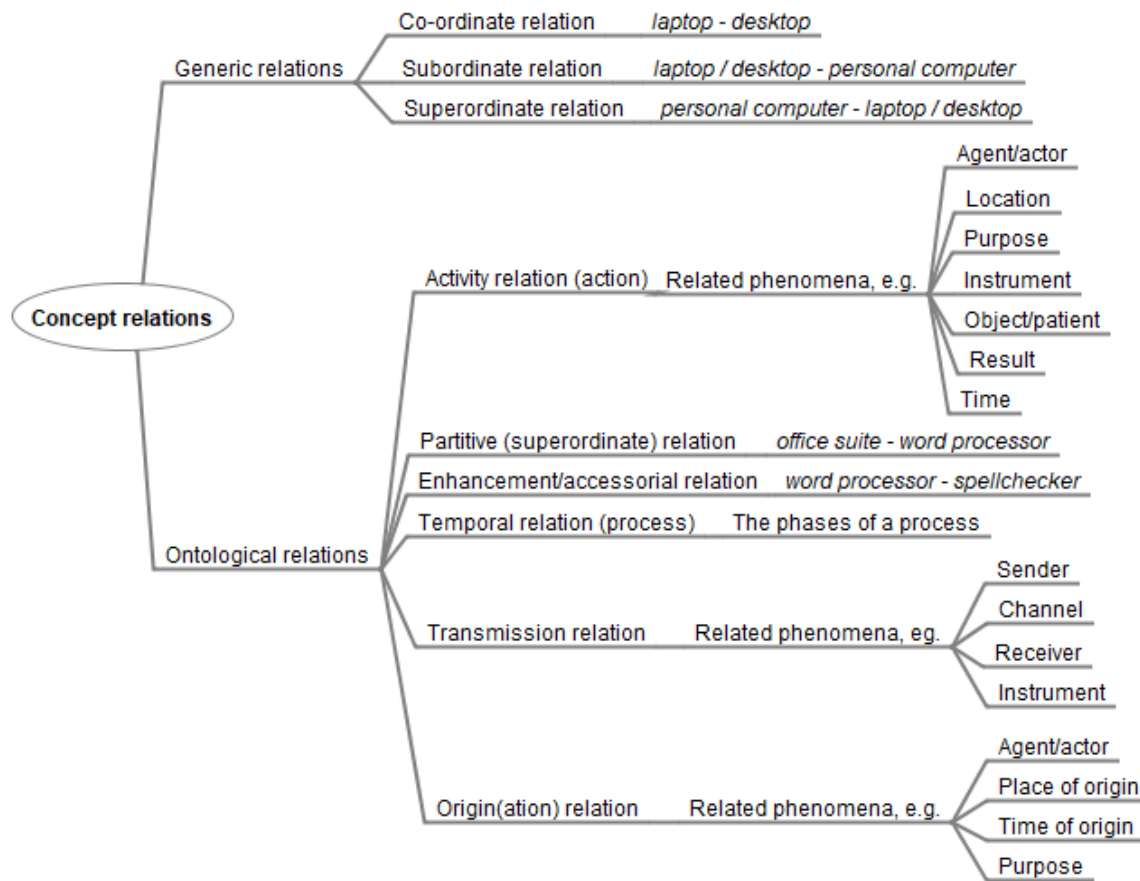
Concept relations

Generic relations
Co-ordinate relation *laptop - desktop*
Subordinate relation *laptop / desktop - personal computer*
Superordinate relation *personal computer - laptop / desktop*

Ontological relations
Activity relation (action) Related phenomena, e.g.
Agent/actor
Location
Purpose
Instrument
Object/patient
Result
Time

Partitive (superordinate) relation *office suite - word processor*
Enhancement/accessorial relation *word processor - spellchecker*
Temporal relation (process) The phases of a process

Transmission relation Related phenomena, eg.
Sender
Channel
Receiver
Instrument

Origin(ation) relation Related phenomena, e.g.
Agent/actor
Place of origin
Time of origin
Purpose